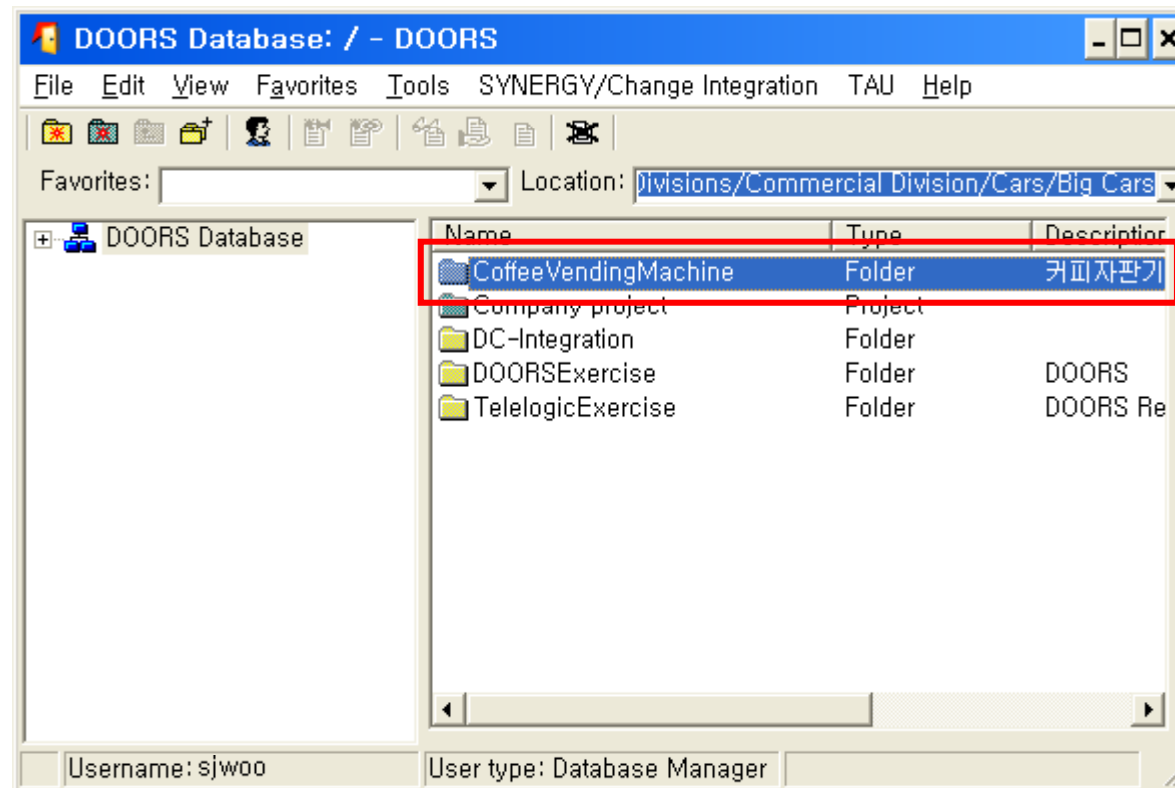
DOORS Database: / - DOORS

File Edit View Favorites Tools SYNERGY/Change Integration TAU Help

Favorites: Location: )ivisions/Commercial Division/Cars/Big Cars

DOORS Database

| Name | Type | Descriptior |
|---|---|---|
| CoffeeVendingMachine | Folder | 커피자판기 |
| Company project | Project | |
| DC-Integration | Folder | |
| DOORSExercise | Folder | DOORS |
| TelelogicExercise | Folder | DOORS Re |

Username: sjwoo
User type: Database Manager